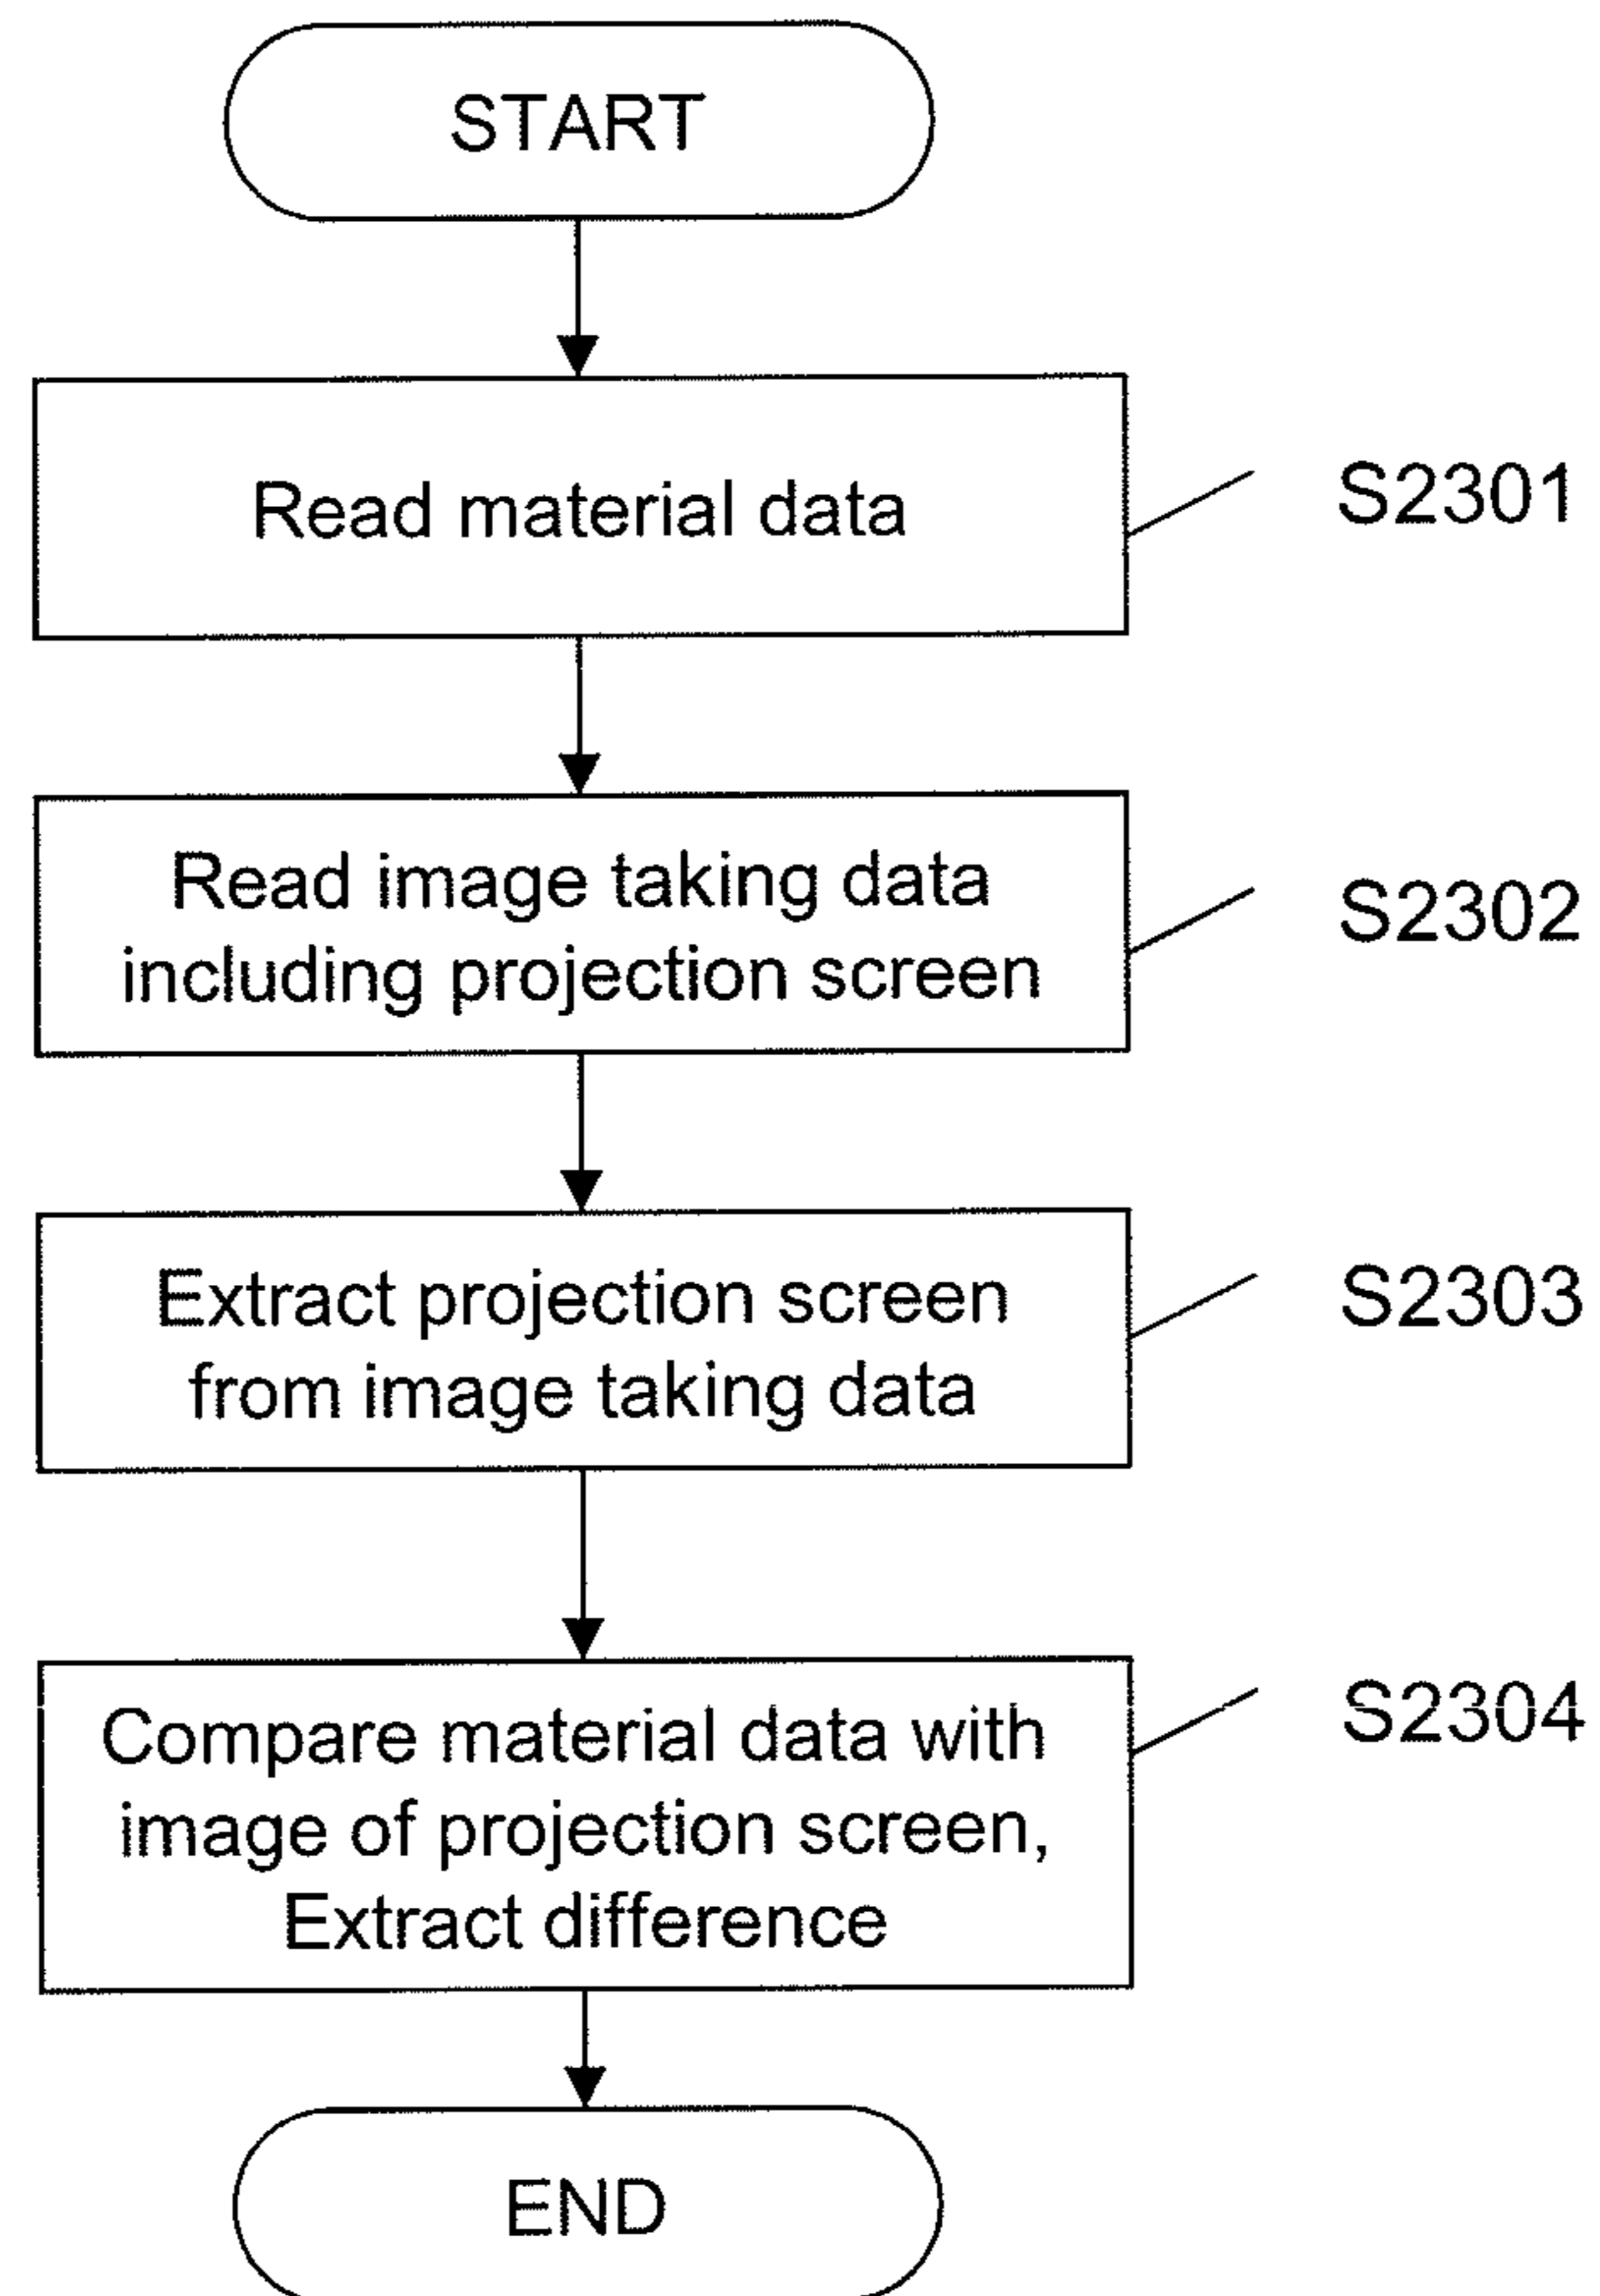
START

Read material data

S2301

Read image taking data including projection screen

S2302

Extract projection screen from image taking data

S2303

Compare material data with image of projection screen, Extract difference

S2304

END